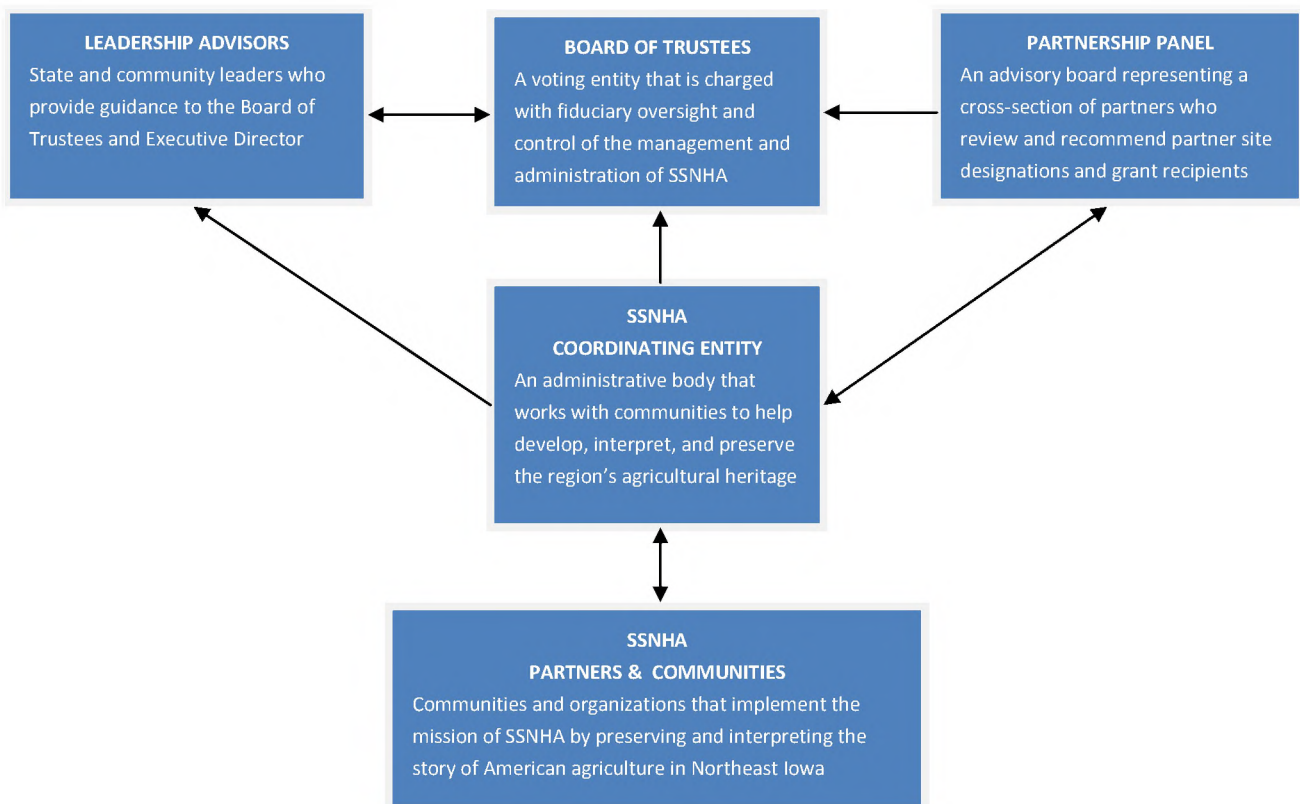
LEADERSHIP ADVISORS
State and community leaders who provide guidance to the Board of Trustees and Executive Director

BOARD OF TRUSTEES
A voting entity that is charged with fiduciary oversight and control of the management and administration of SSNHA

PARTNERSHIP PANEL
An advisory board representing a cross-section of partners who review and recommend partner site designations and grant recipients

SSNHA
COORDINATING ENTITY
An administrative body that works with communities to help develop, interpret, and preserve the region's agricultural heritage

SSNHA
PARTNERS & COMMUNITIES
Communities and organizations that implement the mission of SSNHA by preserving and interpreting the story of American agriculture in Northeast Iowa